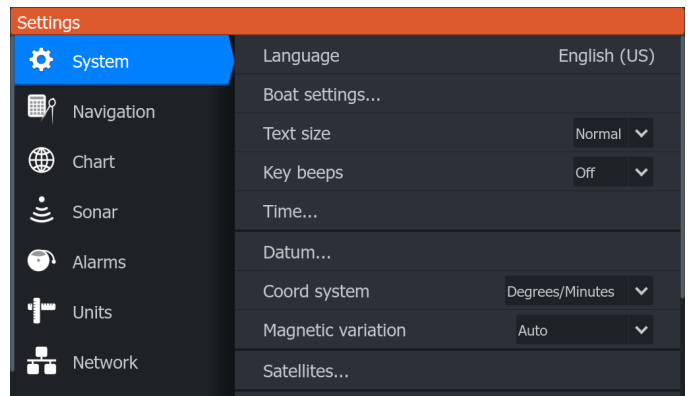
Settings

System
Navigation
Chart
Sonar
Alarms
Units
Network

Language English (US)
Boat settings...
Text size Normal
Key beeps Off
Time...
Datum...
Coord system Degrees/Minutes
Magnetic variation Auto
Satellites...